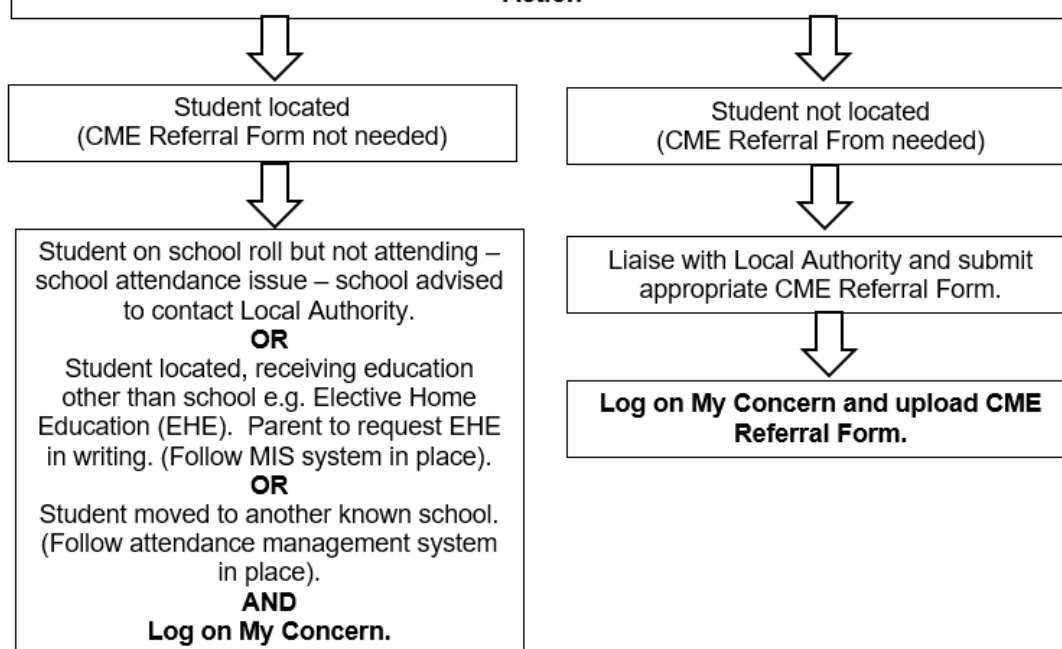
Action

Student located
(CME Referral Form not needed)

Student not located
(CME Referral From needed)

Student on school roll but not attending – school attendance issue – school advised to contact Local Authority.
OR
Student located, receiving education other than school e.g. Elective Home Education (EHE). Parent to request EHE in writing. (Follow MIS system in place).
OR
Student moved to another known school. (Follow attendance management system in place).
AND
Log on My Concern.

Liaise with Local Authority and submit appropriate CME Referral Form.

Log on My Concern and upload CME Referral Form.